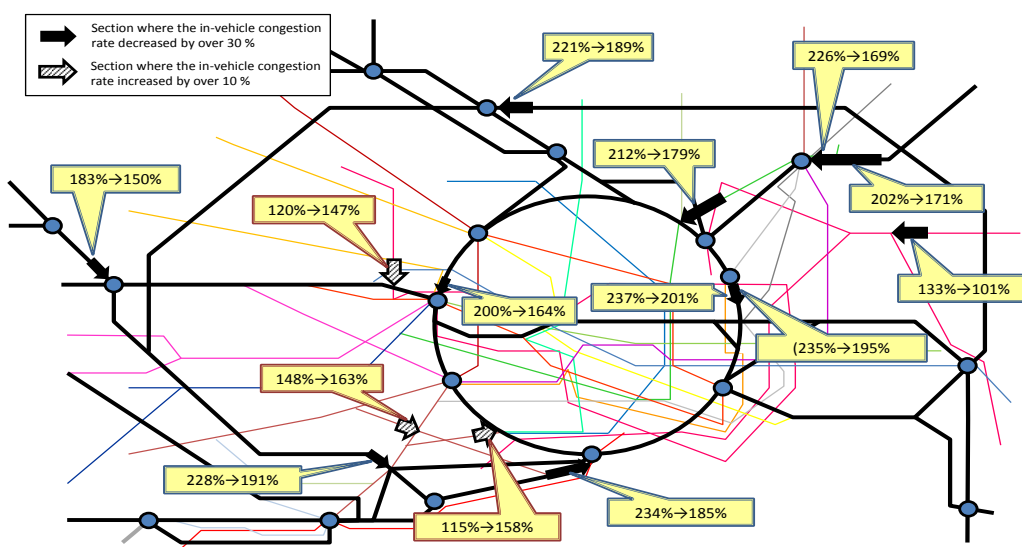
Section where the in-vehicle congestion rate decreased by over 30 %

Section where the in-vehicle congestion rate increased by over 10 %

221%→189%

226%→169%

212%→179%

202%→171%

183%→150%

120%→147%

133%→101%

237%→201%

200%→164%

(235%→195%

148%→163%

228%→191%

115%→158%

234%→185%